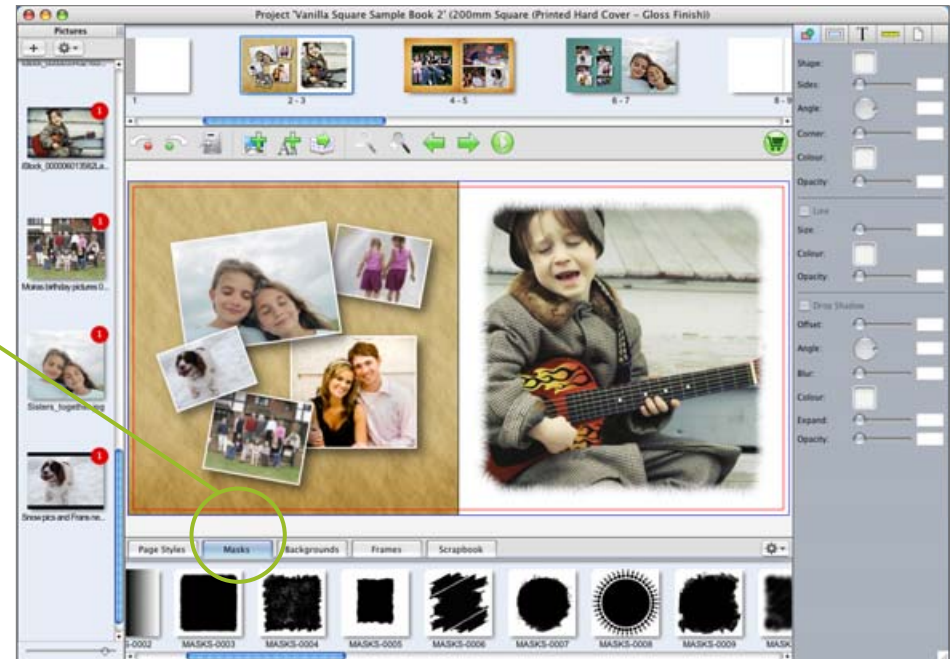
Project 'Vanilla Square Sample Book 2' (200mm Square (Printed Hard Cover - Gloss Finish))

Pictures

+

1

iStock_000006135​62La...

1

Moiras birthday pictures 0...

1

Sisters_together.jpg

1

Snow pics and Frans ne...

1

2 - 3

4 - 5

6 - 7

8 - 9

Page Styles

Masks

Backgrounds

Frames

Scrapbook

-0002

MASKS-0003

MASKS-0004

MASKS-0005

MASKS-0006

MASKS-0007

MASKS-0008

MASKS-0009

MASK

T

Shape:

Sides:

Angle:

Corner:

Colour:

Opacity:

Line

Size:

Colour:

Opacity:

Drop Shadow

Offset:

Angle:

Blur:

Colour:

Expand:

Opacity: